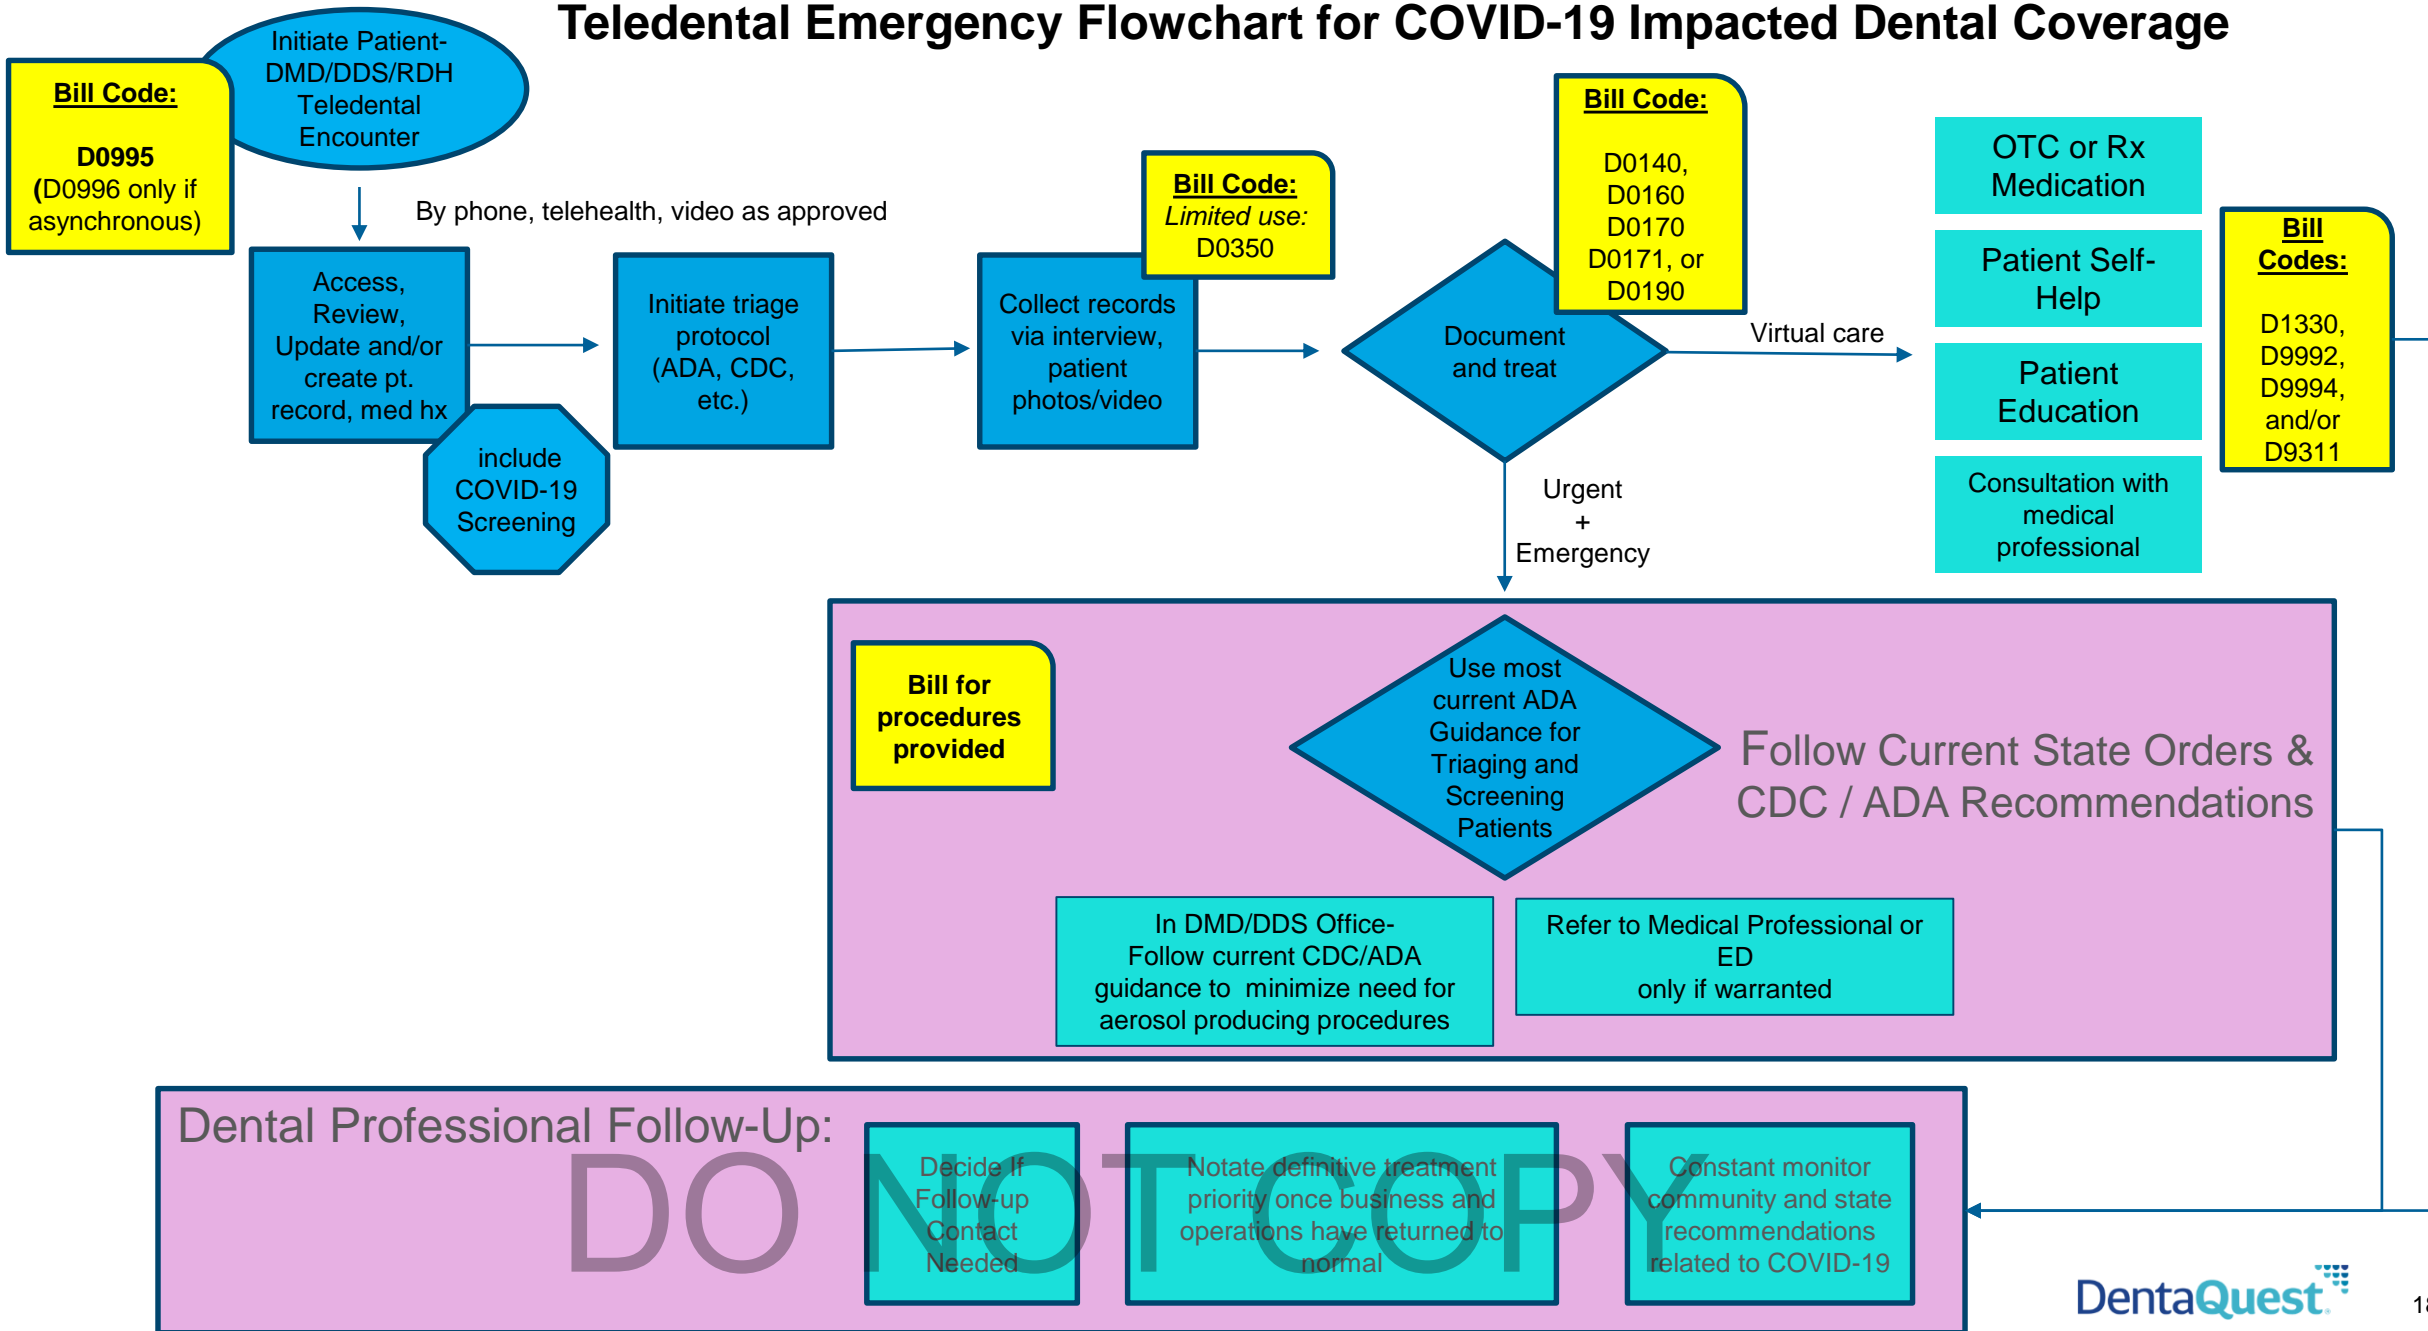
Teledental Emergency Flowchart for COVID-19 Impacted Dental Coverage

Bill Code:

D0995
(D0996 only if asynchronous)

Initiate Patient-DMD/DDS/RDH Teledental Encounter

By phone, telehealth, video as approved

Access, Review, Update and/or create pt. record, med hx

include COVID-19 Screening

Initiate triage protocol (ADA, CDC, etc.)

Bill Code:
Limited use:
D0350

Collect records via interview, patient photos/video

Bill Code:

D0140,
D0160
D0170
D0171, or
D0190

Document and treat

Virtual care

OTC or Rx Medication

Patient Self-Help

Patient Education

Consultation with medical professional

Bill Codes:

D1330,
D9992,
D9994,
and/or
D9311

Urgent
+
Emergency

Bill for procedures provided

Use most current ADA Guidance for Triaging and Screening Patients

Follow Current State Orders & CDC / ADA Recommendations

In DMD/DDS Office-
Follow current CDC/ADA guidance to minimize need for aerosol producing procedures

Refer to Medical Professional or ED
only if warranted

Dental Professional Follow-Up:

DO NOT COPY

Decide If Follow-up Contact Needed

Notate definitive treatment priority once business and operations have returned to normal

Constant monitor community and state recommendations related to COVID-19

DentaQuest

1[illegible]